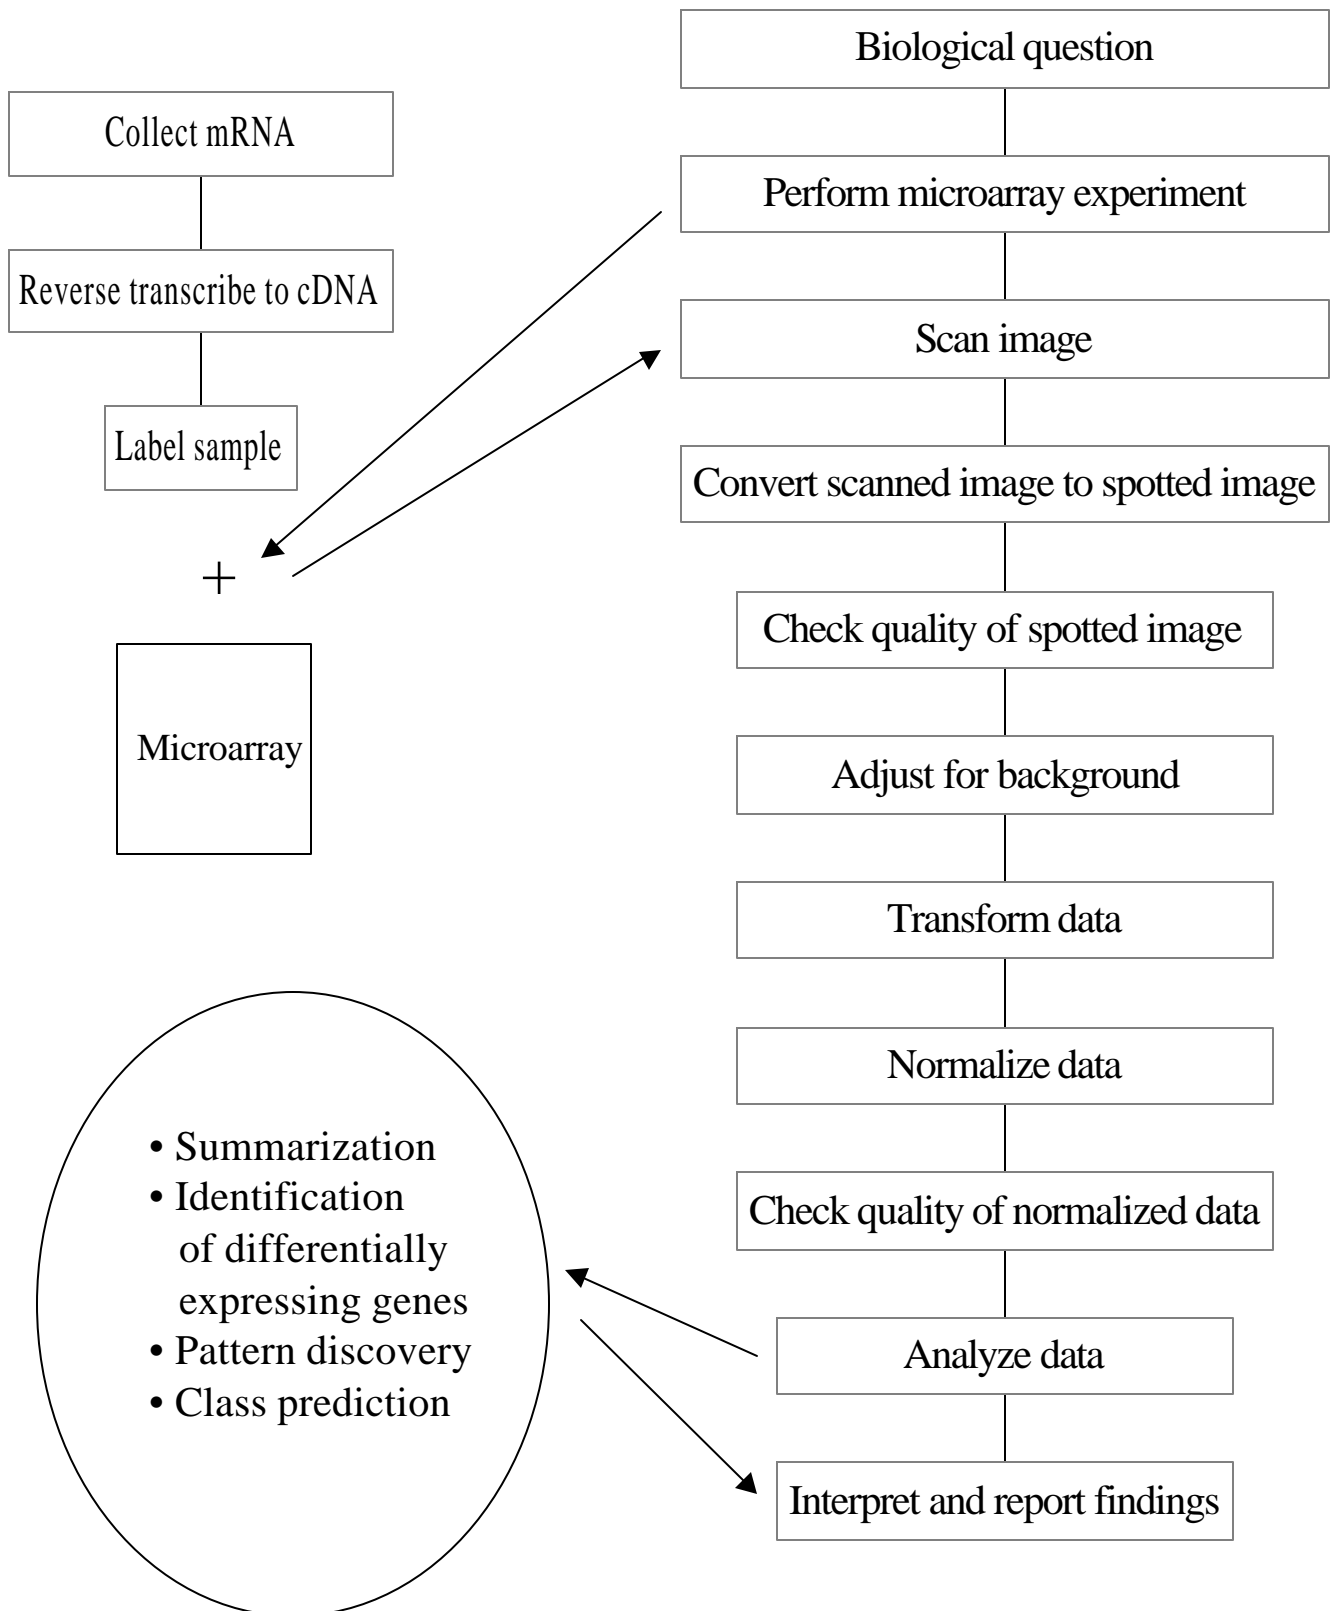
Biological question

Collect mRNA

Perform microarray experiment

Reverse transcribe to cDNA

Scan image

Label sample

Convert scanned image to spotted image

+

Check quality of spotted image

Microarray

Adjust for background

Transform data

Normalize data

• Summarization
• Identification of differentially expressing genes
• Pattern discovery
• Class prediction

Check quality of normalized data

Analyze data

Interpret and report findings